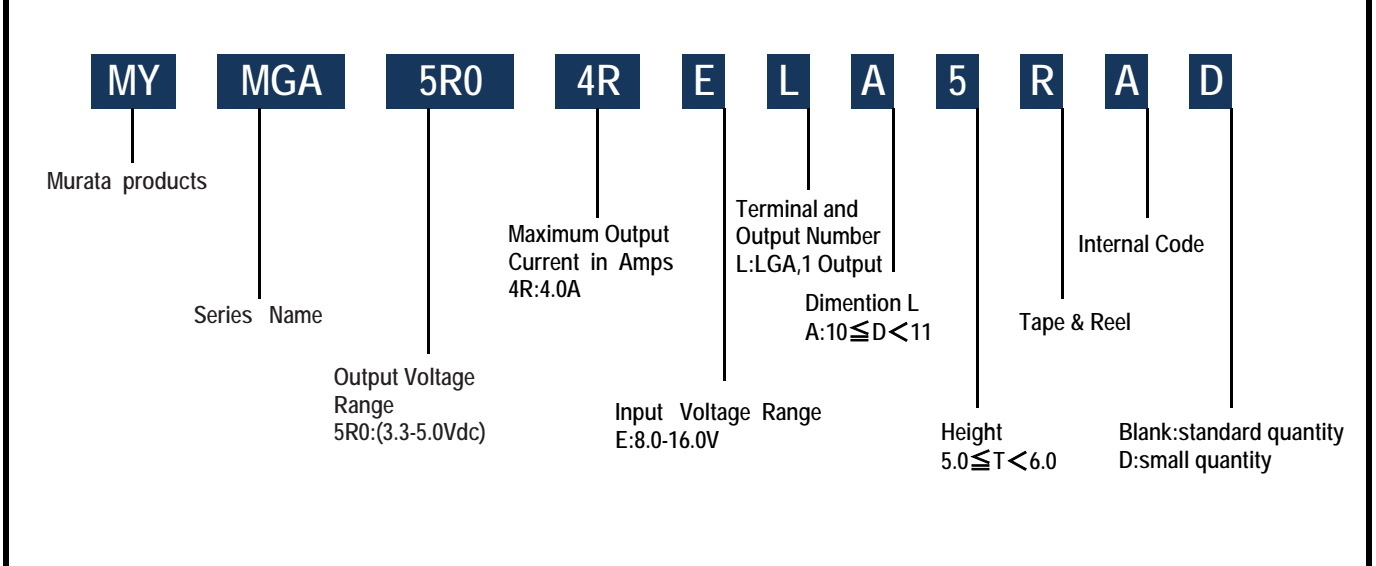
MY MGA 5R0 4R E L A 5 R A D

Murata products

Series Name

Output Voltage Range
5R0:(3.3-5.0Vdc)

Maximum Output Current in Amps
4R:4.0A

Input Voltage Range
E:8.0-16.0V

Terminal and Output Number
L:LGA,1 Output

Dimention L
A:10$\leqq$D$<$11

Height
5.0$\leqq$T$<$6.0

Tape & Reel

Internal Code

Blank:standard quantity
D:small quantity